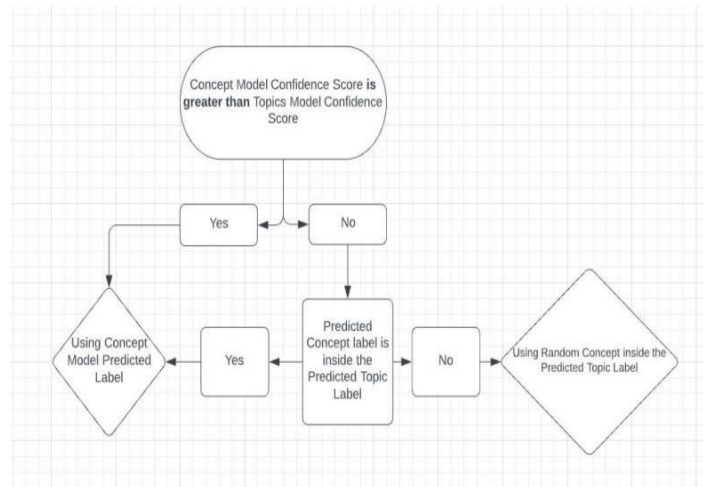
Concept Model Confidence Score **is greater than** Topics Model Confidence Score

Yes

No

Using Concept Model Predicted Label

Yes

Predicted Concept label is inside the Predicted Topic Label

No

Using Random Concept inside the Predicted Topic Label